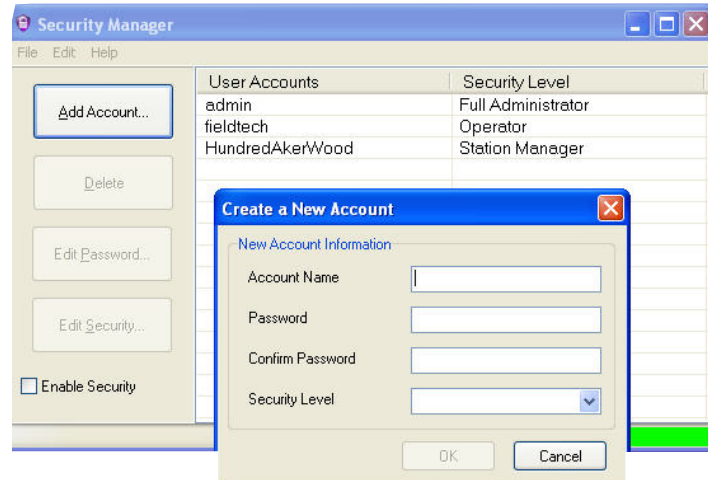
Security Manager

File Edit Help

Add Account...

Delete

Edit Password...

Edit Security...

Enable Security

| User Accounts | Security Level |
|---|---|
| admin | Full Administrator |
| fieldtech | Operator |
| HundredAkerWood | Station Manager |

Create a New Account

New Account Information

Account Name

Password

Confirm Password

Security Level

OK

Cancel